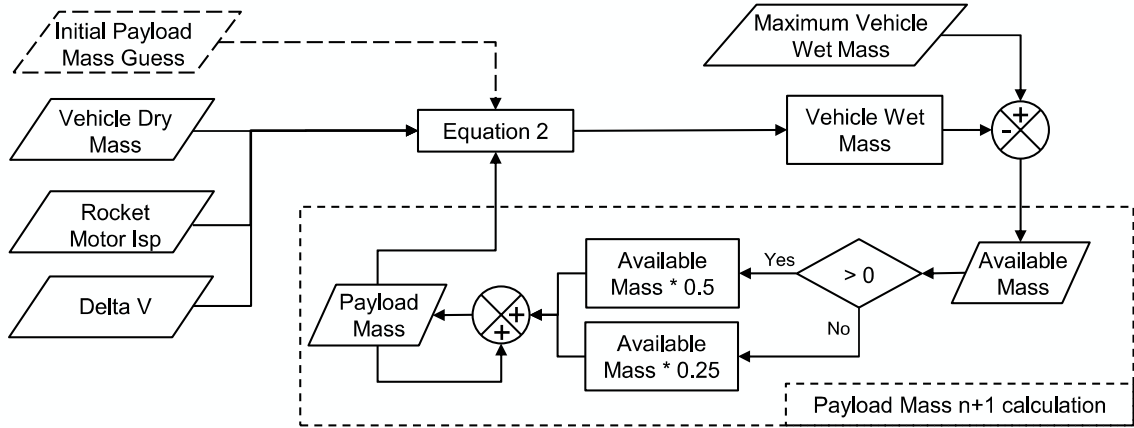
Initial Payload Mass Guess

Maximum Vehicle Wet Mass

Vehicle Dry Mass

Equation 2

Vehicle Wet Mass

+
-

Rocket Motor Isp

Delta V

Available Mass * 0.5

Yes

> 0

Available Mass

Payload Mass

+
+

No

Available Mass * 0.25

Payload Mass n+1 calculation